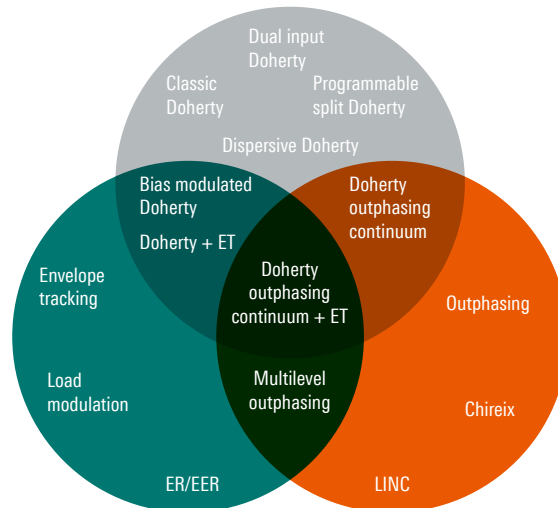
Dual input Doherty

Classic Doherty

Programmable split Doherty

Dispersive Doherty

Bias modulated Doherty

Doherty + ET

Doherty outphasing continuum

Envelope tracking

Doherty outphasing continuum + ET

Outphasing

Load modulation

Multilevel outphasing

Chireix

ER/EER

LINC